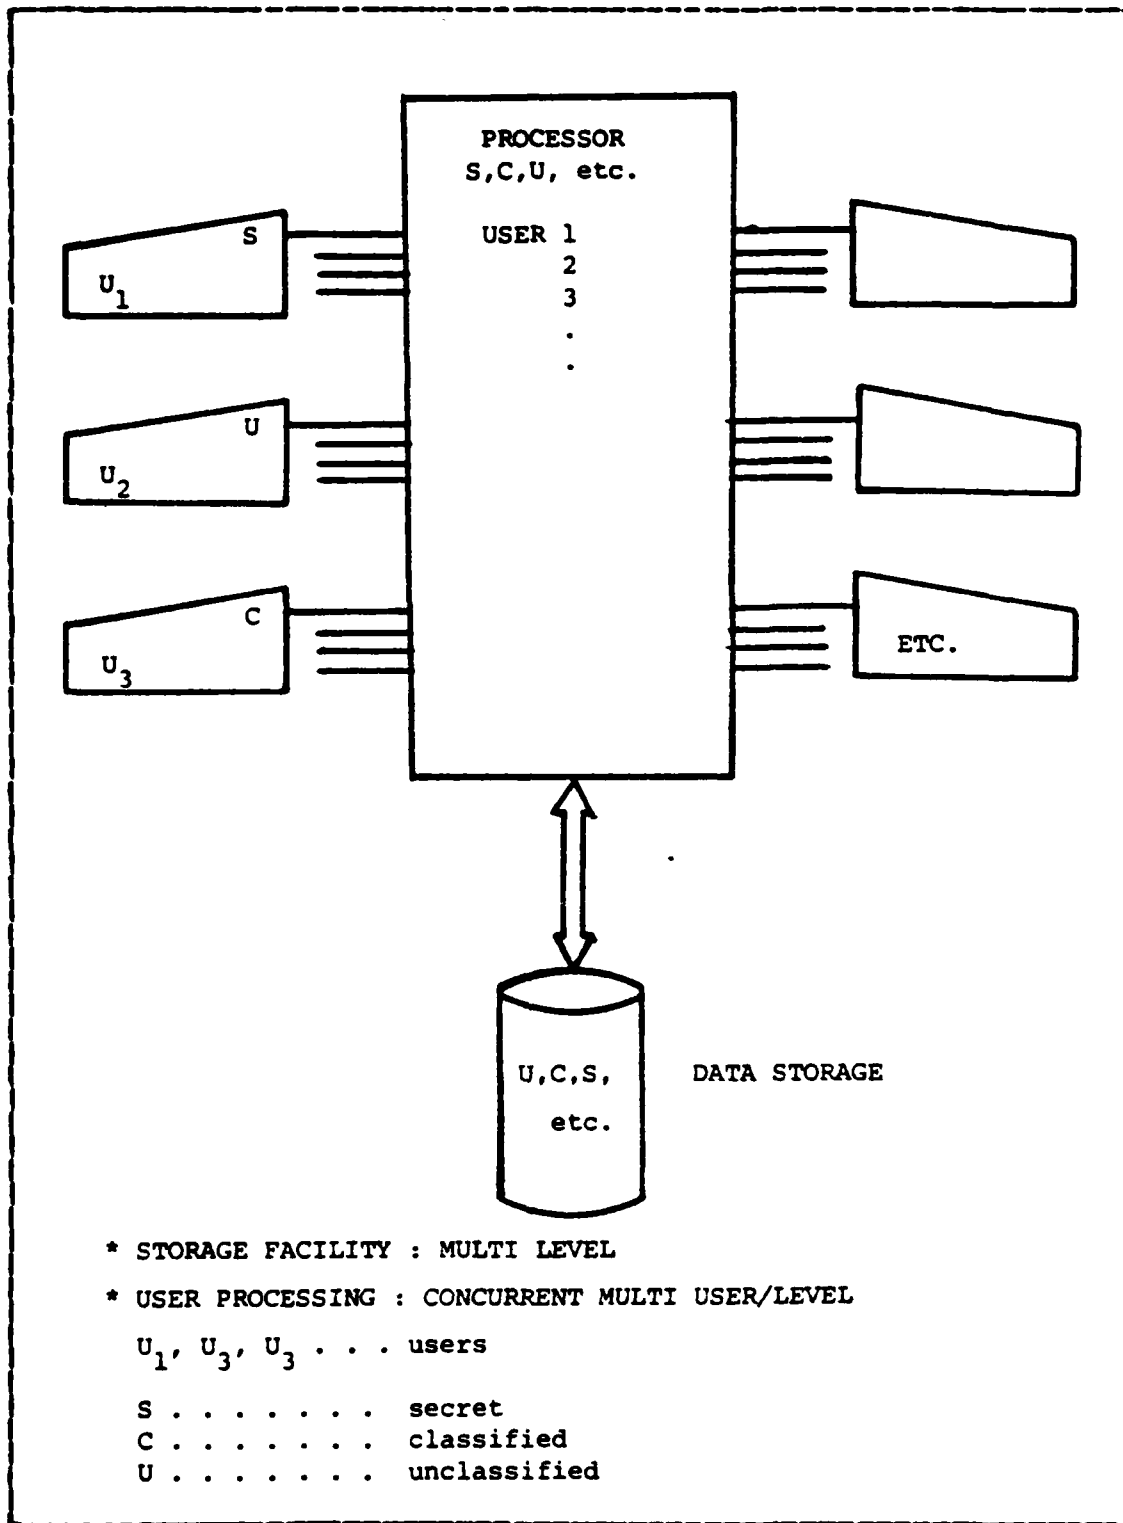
PROCESSOR
S,C,U, etc.

USER 1
2
3
.
.

S
$U_1$

U
$U_2$

C
$U_3$

ETC.

U,C,S,
etc.

DATA STORAGE

* STORAGE FACILITY : MULTI LEVEL

* USER PROCESSING : CONCURRENT MULTI USER/LEVEL

$U_1$, $U_3$, $U_3$ . . . users

S . . . . . . . . secret
C . . . . . . . . classified
U . . . . . . . . unclassified